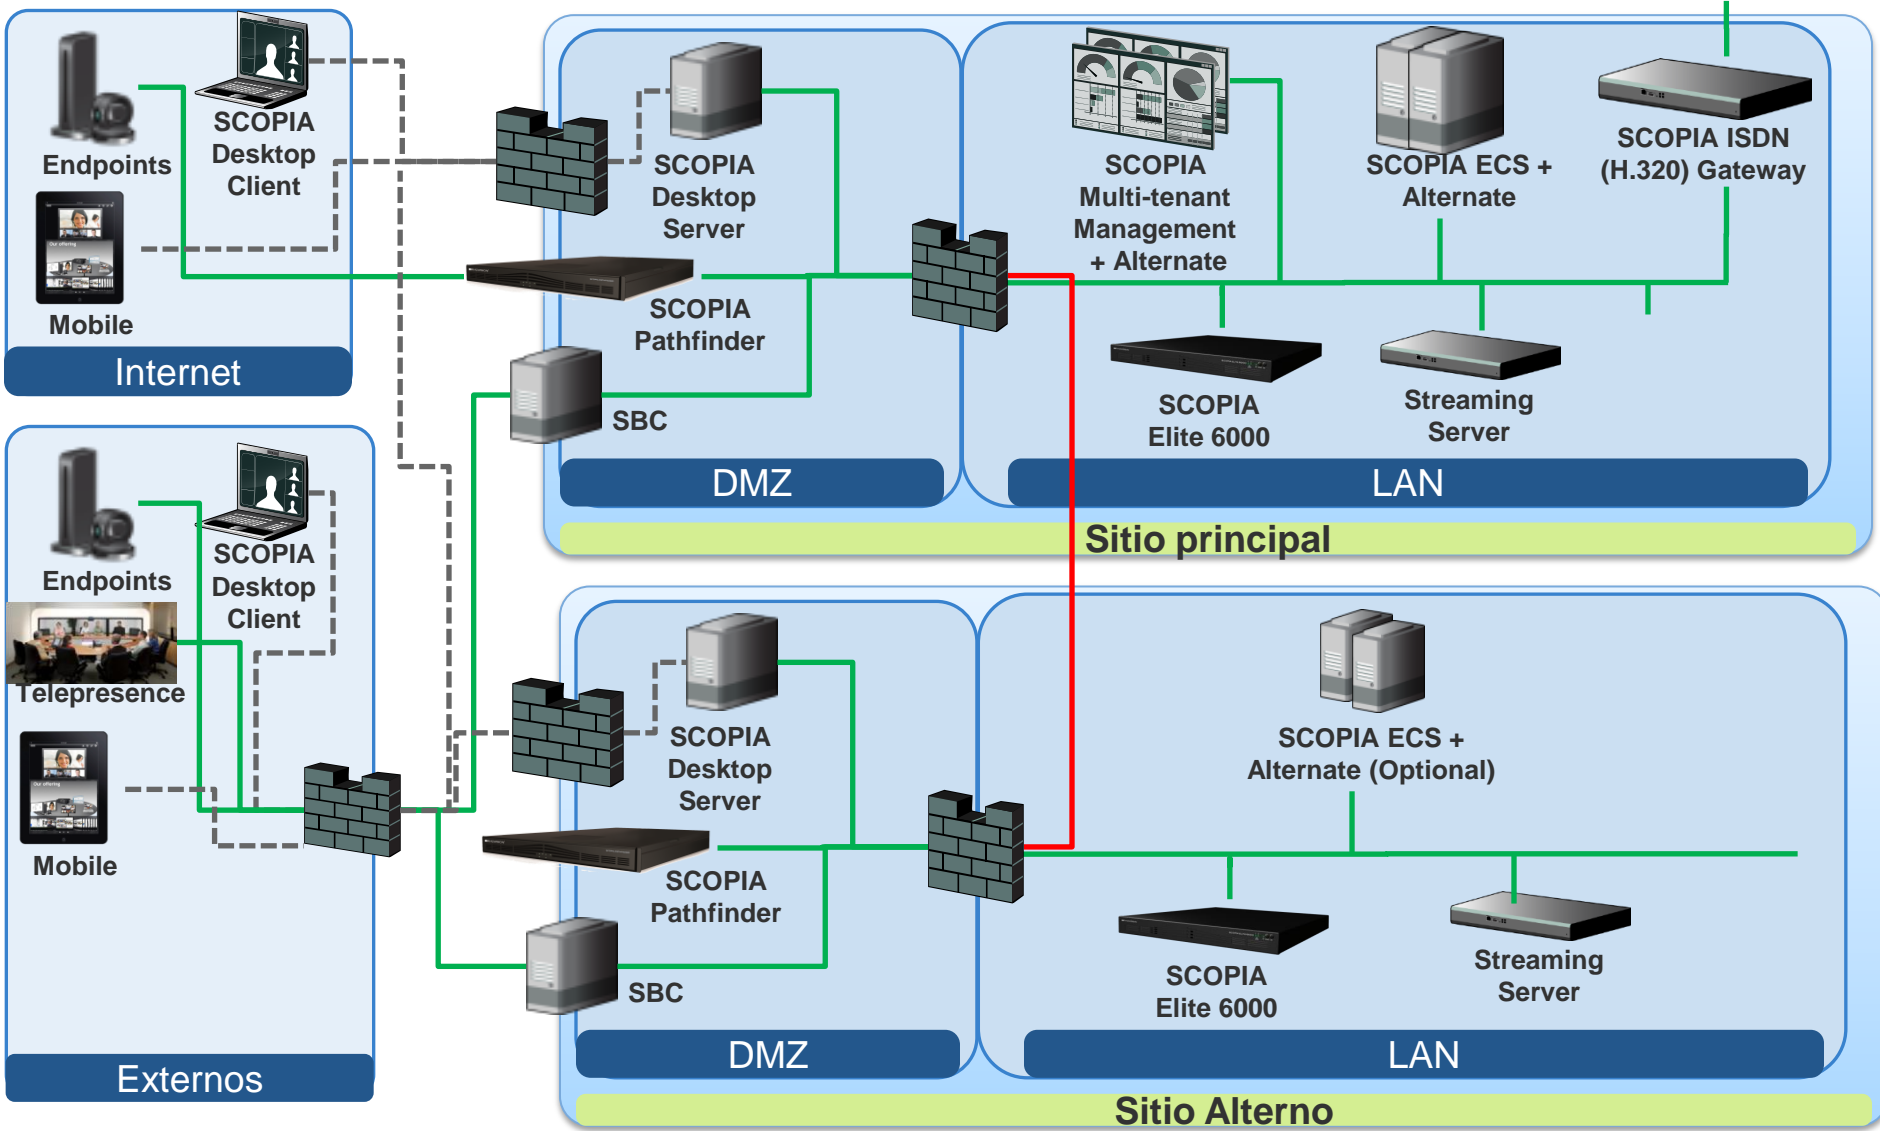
Endpoints

SCOPIA Desktop Client

Mobile

Internet

SCOPIA Desktop Server

SCOPIA Pathfinder

SBC

DMZ

SCOPIA Multi-tenant Management + Alternate

SCOPIA ECS + Alternate

SCOPIA ISDN (H.320) Gateway

SCOPIA Elite 6000

Streaming Server

LAN

Sitio principal

Endpoints

SCOPIA Desktop Client

Telepresence

Mobile

Externos

SCOPIA Desktop Server

SCOPIA Pathfinder

SBC

DMZ

SCOPIA ECS + Alternate (Optional)

SCOPIA Elite 6000

Streaming Server

LAN

Sitio Alterno